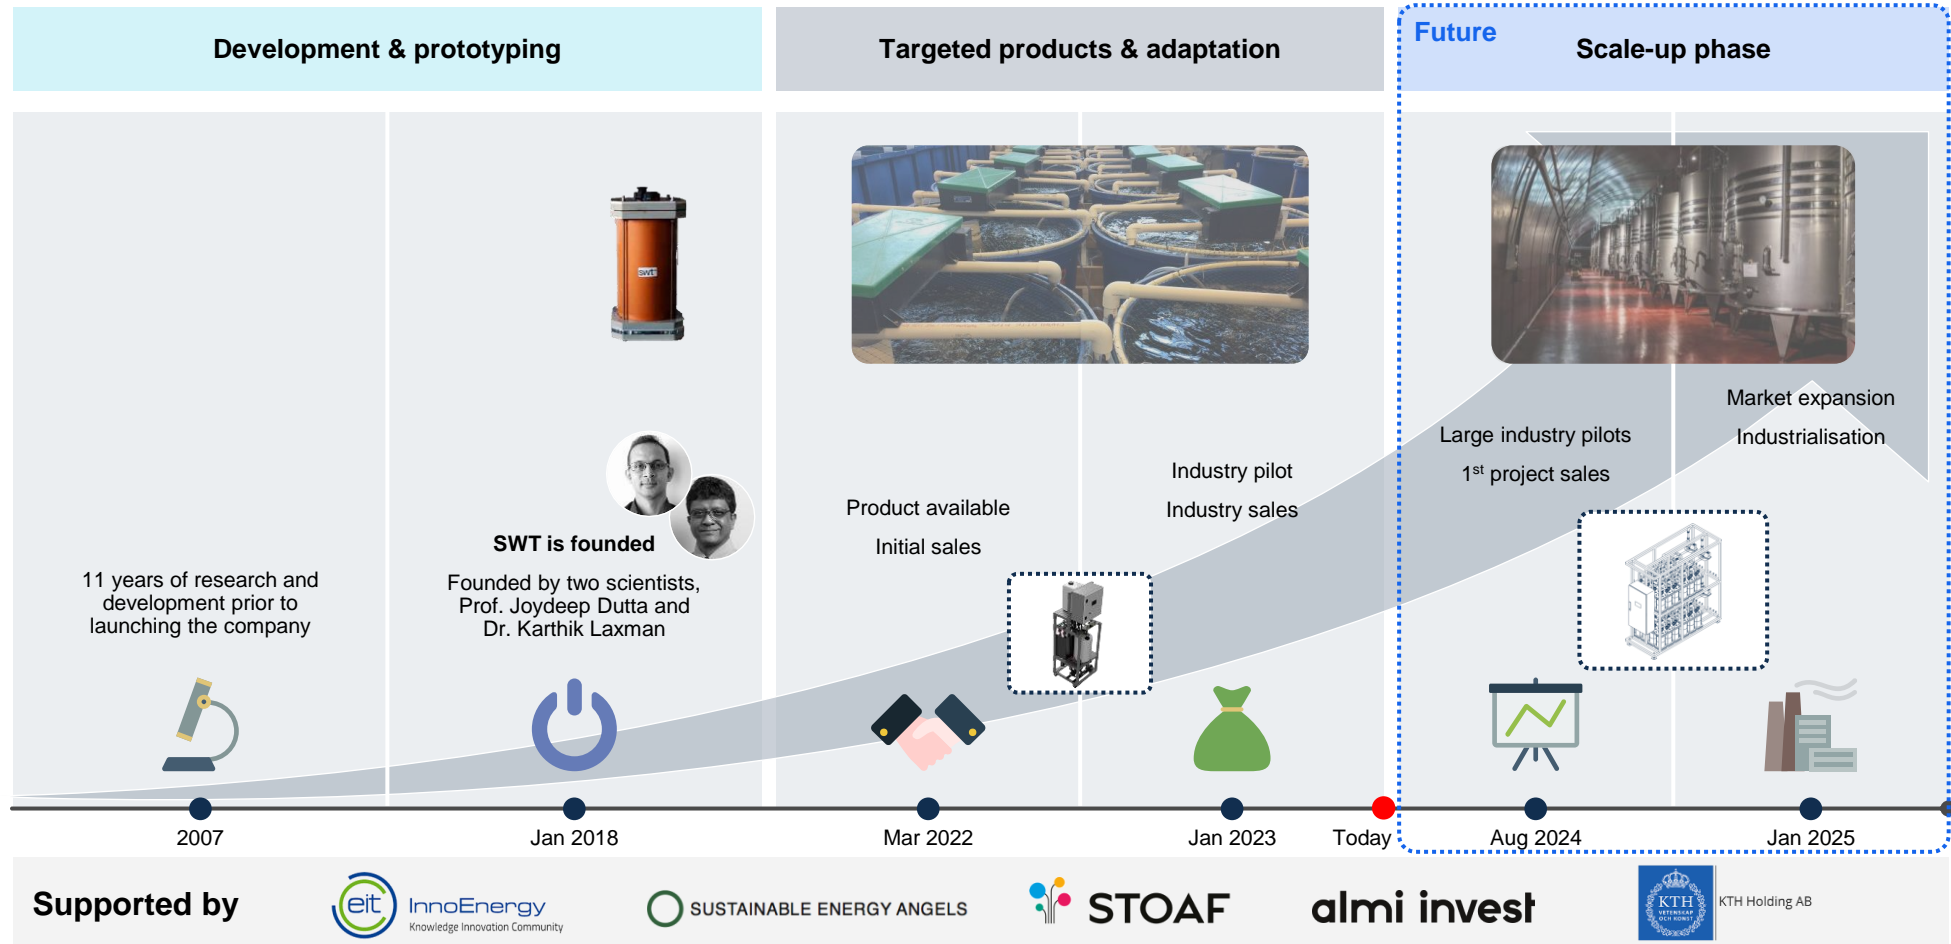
Development & prototyping

Targeted products & adaptation

Future

Scale-up phase

swt

SWT is founded

Founded by two scientists, Prof. Joydeep Dutta and Dr. Karthik Laxman

11 years of research and development prior to launching the company

Product available

Initial sales

Industry pilot

Industry sales

Large industry pilots

$1^{st}$ project sales

Market expansion

Industrialisation

2007

Jan 2018

Mar 2022

Jan 2023

Today

Aug 2024

Jan 2025

Supported by

eit InnoEnergy Knowledge Innovation Community

SUSTAINABLE ENERGY ANGELS

STOAF

almi invest

KTH VETENSKAP OCH KONST

KTH Holding AB